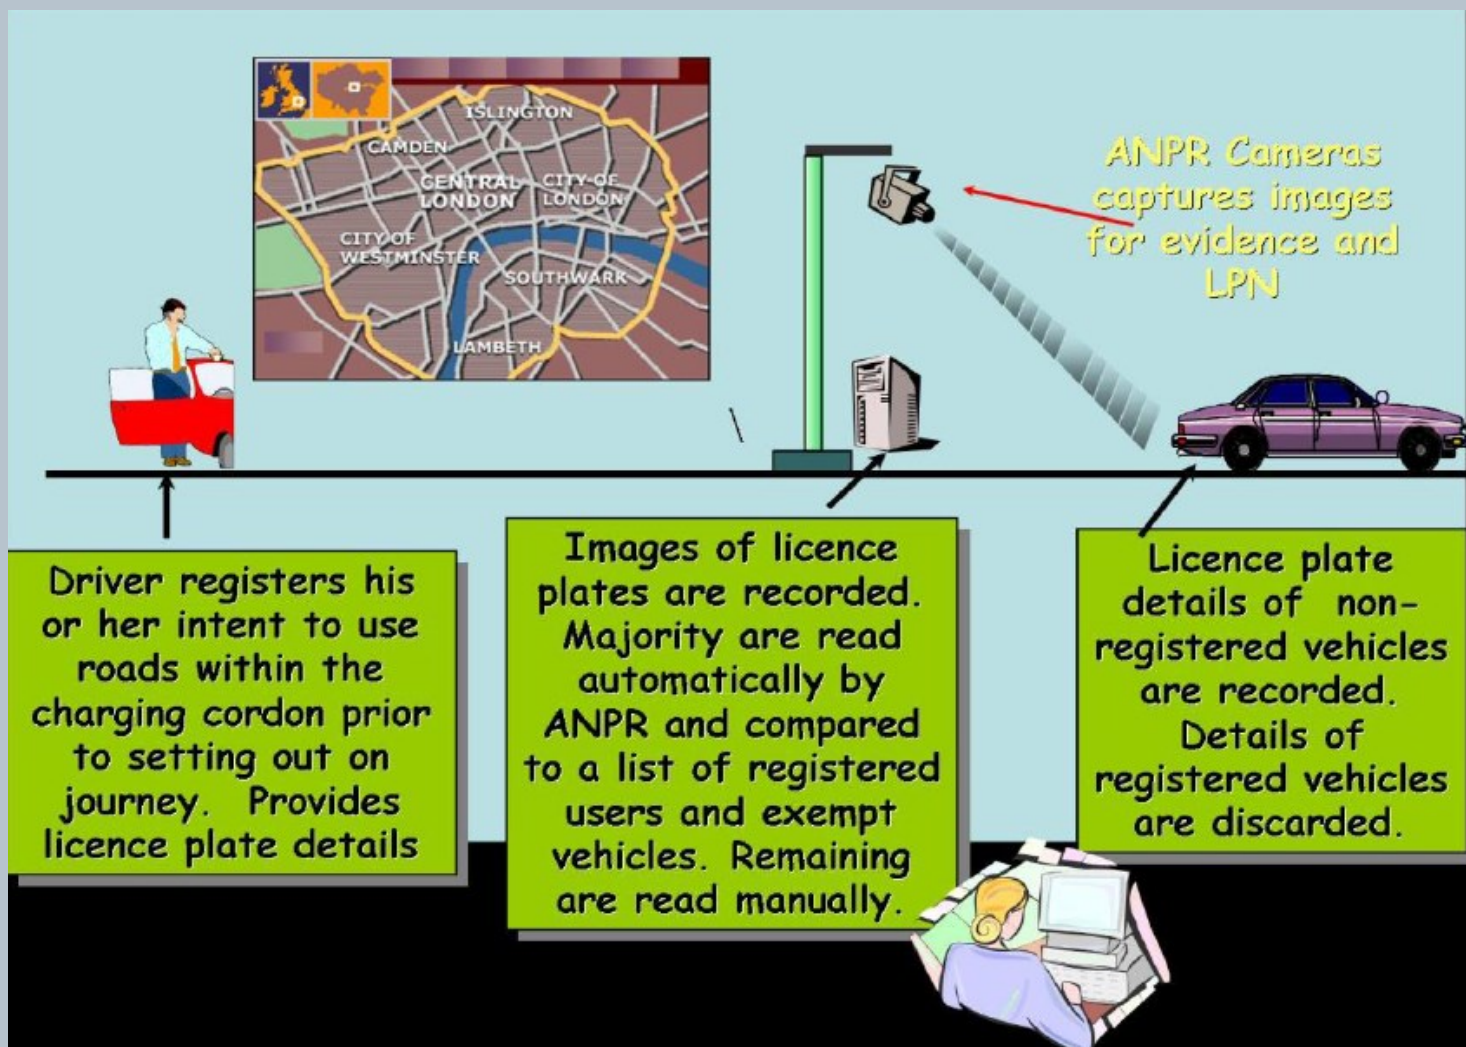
ISLINGTON
CAMDEN
CENTRAL LONDON
CITY OF LONDON
CITY OF WESTMINSTER
SOUTHWARK
LAMBETH

ANPR Cameras captures images for evidence and LPN

Driver registers his or her intent to use roads within the charging cordon prior to setting out on journey. Provides licence plate details

Images of licence plates are recorded. Majority are read automatically by ANPR and compared to a list of registered users and exempt vehicles. Remaining are read manually.

Licence plate details of non-registered vehicles are recorded. Details of registered vehicles are discarded.